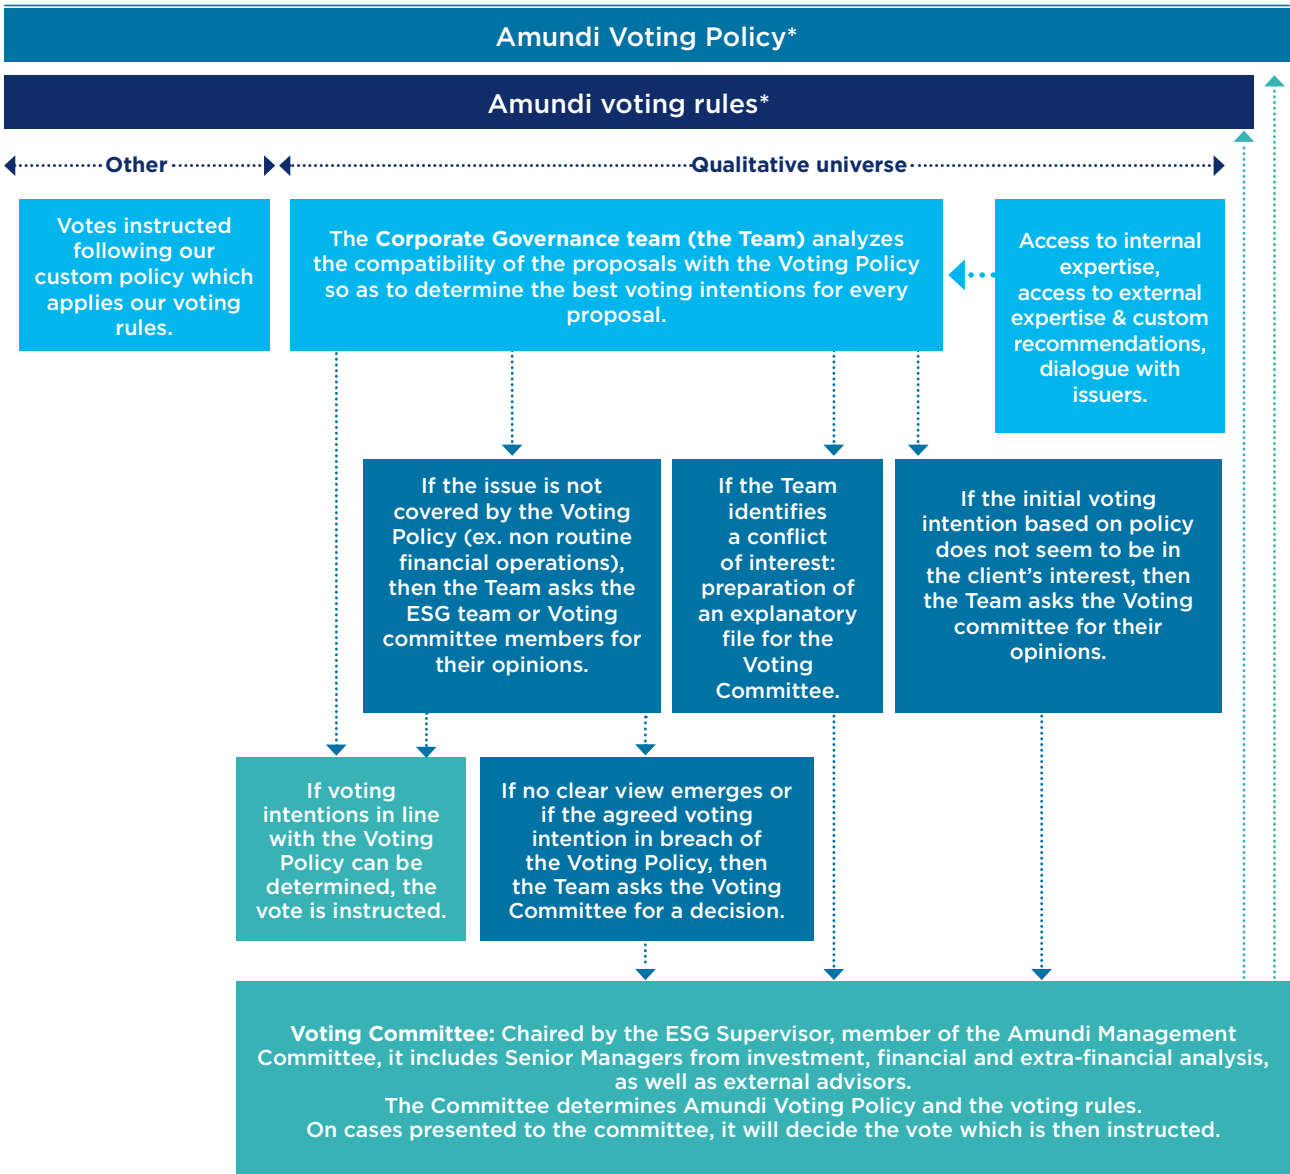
Amundi Voting Policy*

Amundi voting rules*

Other

Qualitative universe

Votes instructed following our custom policy which applies our voting rules.

The **Corporate Governance team (the Team)** analyzes the compatibility of the proposals with the Voting Policy so as to determine the best voting intentions for every proposal.

Access to internal expertise, access to external expertise & custom recommendations, dialogue with issuers.

If the issue is not covered by the Voting Policy (ex. non routine financial operations), then the Team asks the ESG team or Voting committee members for their opinions.

If the Team identifies a conflict of interest: preparation of an explanatory file for the Voting Committee.

If the initial voting intention based on policy does not seem to be in the client's interest, then the Team asks the Voting committee for their opinions.

If voting intentions in line with the Voting Policy can be determined, the vote is instructed.

If no clear view emerges or if the agreed voting intention in breach of the Voting Policy, then the Team asks the Voting Committee for a decision.

**Voting Committee:** Chaired by the ESG Supervisor, member of the Amundi Management Committee, it includes Senior Managers from investment, financial and extra-financial analysis, as well as external advisors.
The Committee determines Amundi Voting Policy and the voting rules.
On cases presented to the committee, it will decide the vote which is then instructed.